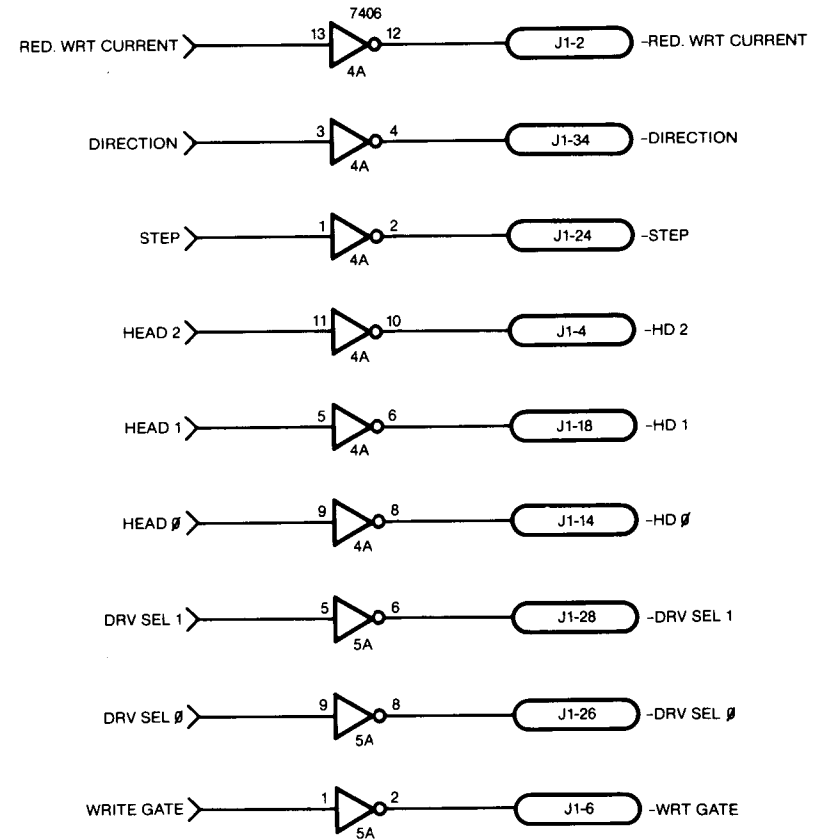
7406

RED. WRT CURRENT 13 12 4A J1-2 -RED. WRT CURRENT

DIRECTION 3 4 4A J1-34 -DIRECTION

STEP 1 2 4A J1-24 -STEP

HEAD 2 11 10 4A J1-4 -HD 2

HEAD 1 5 6 4A J1-18 -HD 1

HEAD Ø 9 8 4A J1-14 -HD Ø

DRV SEL 1 5 6 5A J1-28 -DRV SEL 1

DRV SEL Ø 9 8 5A J1-26 -DRV SEL Ø

WRITE GATE 1 2 5A J1-6 -WRT GATE